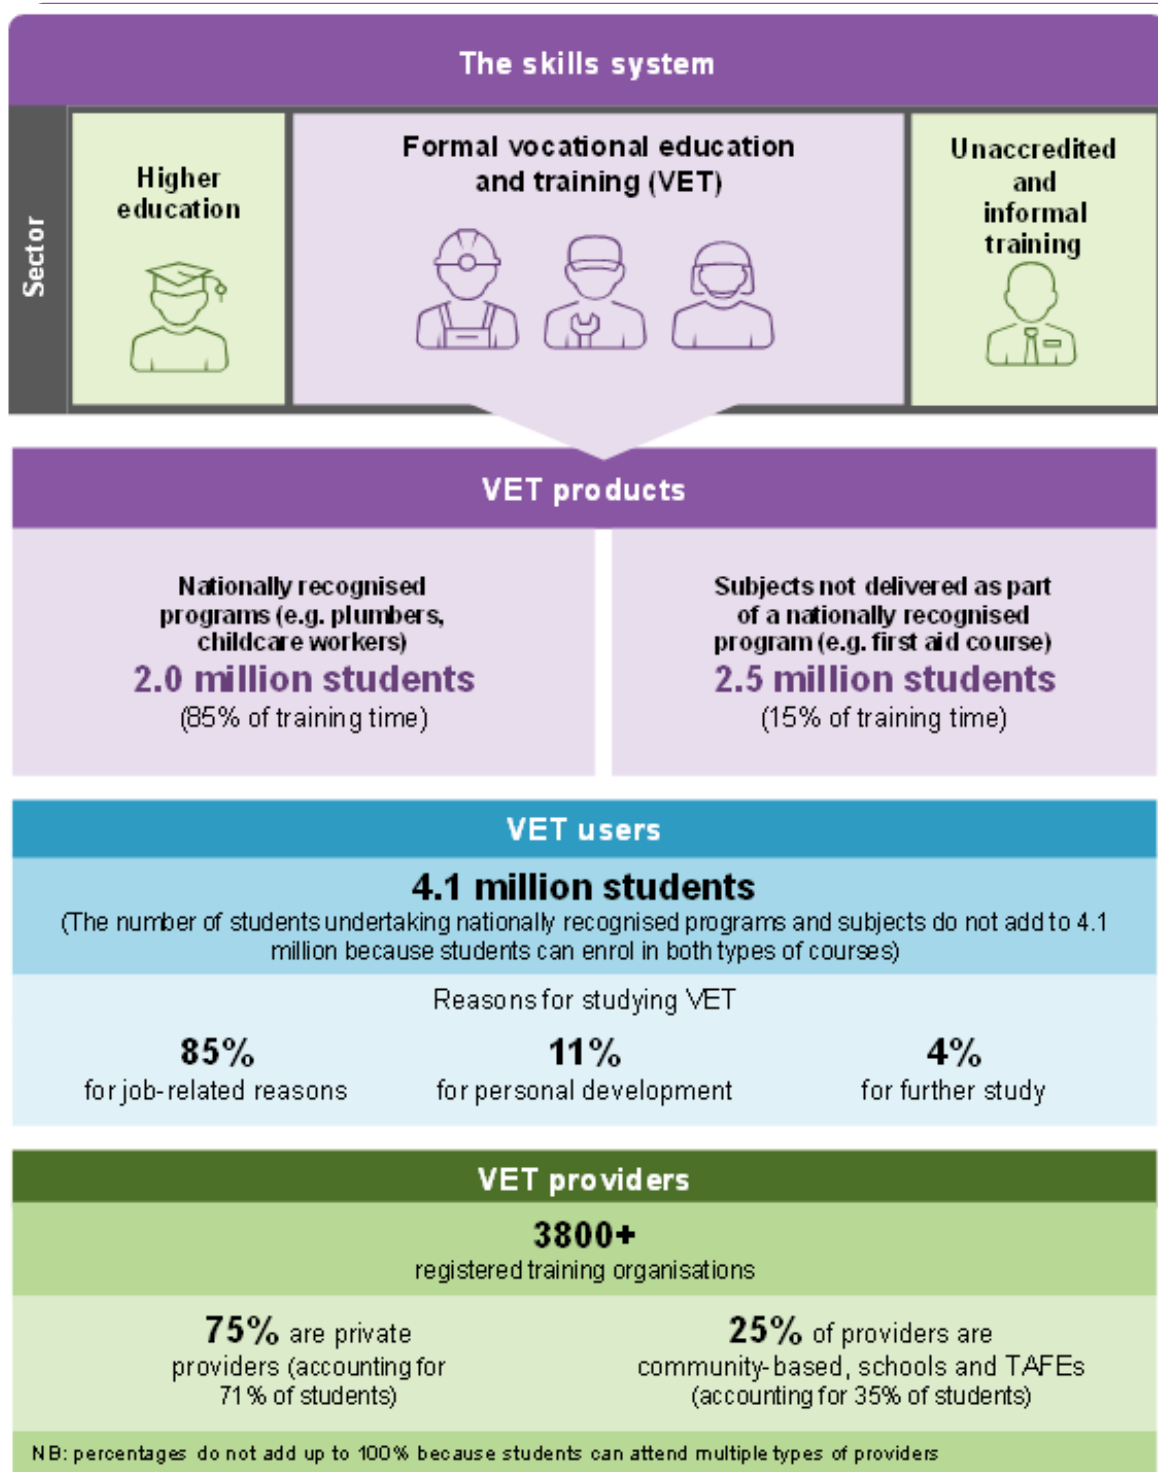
The skills system

Sector

Higher education

Formal vocational education and training (VET)

Unaccredited and informal training

VET products

Nationally recognised programs (e.g. plumbers, childcare workers)
2.0 million students
(85% of training time)

Subjects not delivered as part of a nationally recognised program (e.g. first aid course)
2.5 million students
(15% of training time)

VET users

4.1 million students
(The number of students undertaking nationally recognised programs and subjects do not add to 4.1 million because students can enrol in both types of courses)

Reasons for studying VET

85%
for job-related reasons

11%
for personal development

4%
for further study

VET providers

3800+
registered training organisations

75% are private providers (accounting for 71% of students)

25% of providers are community-based, schools and TAFEs (accounting for 35% of students)

NB: percentages do not add up to 100% because students can attend multiple types of providers